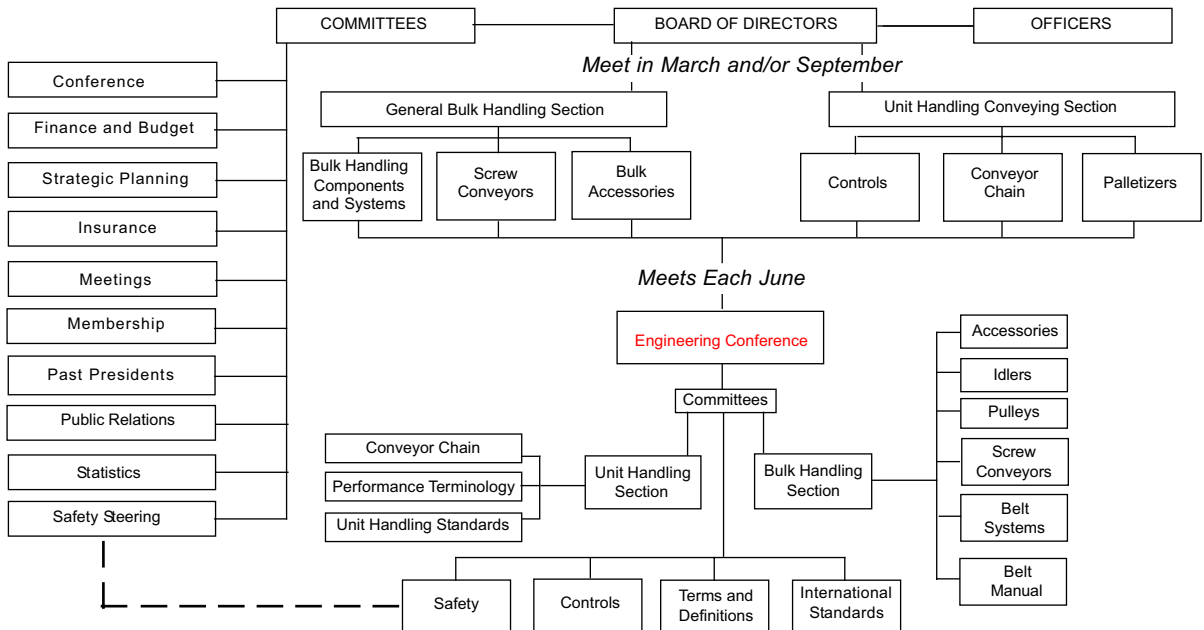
COMMITTEES

BOARD OF DIRECTORS

OFFICERS

Meet in March and/or September

Conference

Finance and Budget

Strategic Planning

Insurance

Meetings

Membership

Past Presidents

Public Relations

Statistics

Safety Steering

General Bulk Handling Section

Bulk Handling Components and Systems

Screw Conveyors

Bulk Accessories

Unit Handling Conveying Section

Controls

Conveyor Chain

Palletizers

Meets Each June

Engineering Conference

Committees

Conveyor Chain

Performance Terminology

Unit Handling Standards

Unit Handling Section

Bulk Handling Section

Accessories

Idlers

Pulleys

Screw Conveyors

Belt Systems

Belt Manual

Safety

Controls

Terms and Definitions

International Standards